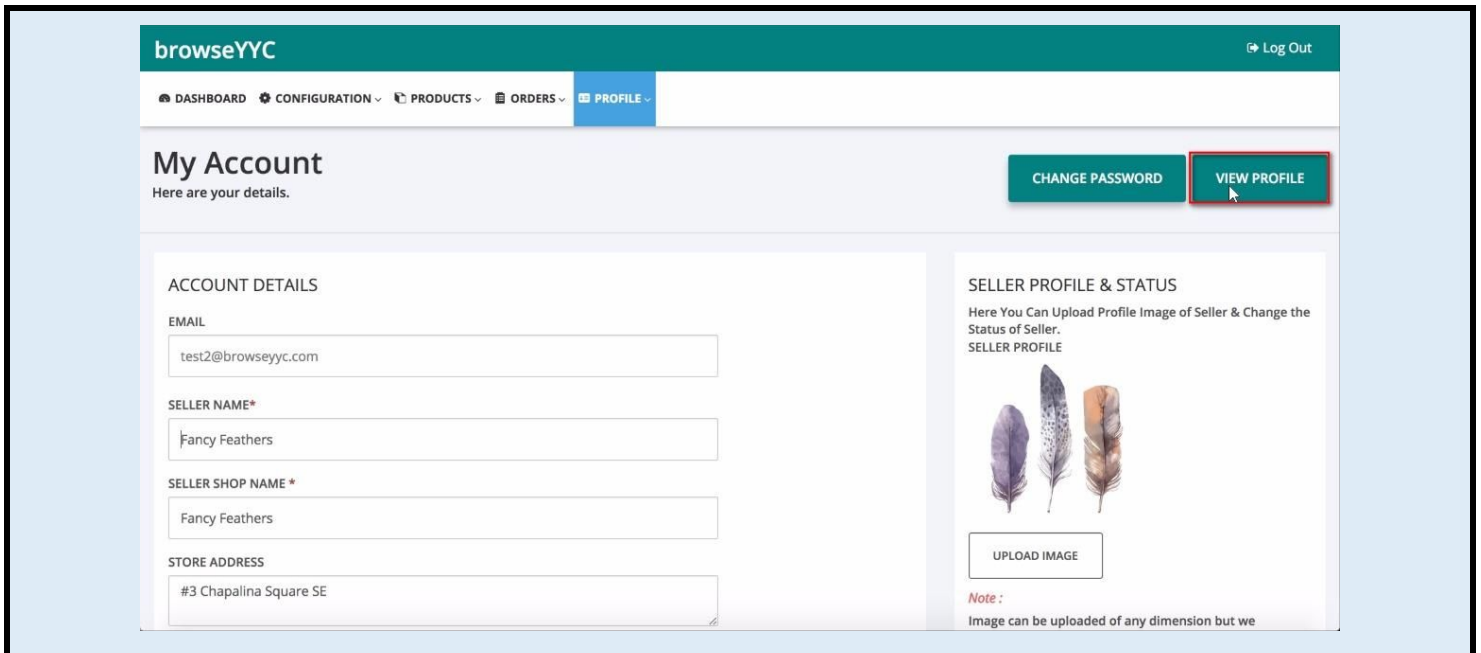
browseYYC

Log Out

DASHBOARD CONFIGURATION PRODUCTS ORDERS PROFILE

My Account
Here are your details.

CHANGE PASSWORD

VIEW PROFILE

ACCOUNT DETAILS

EMAIL

test2@browseyyc.com

SELLER NAME*

Fancy Feathers

SELLER SHOP NAME *

Fancy Feathers

STORE ADDRESS

#3 Chapalina Square SE

SELLER PROFILE & STATUS

Here You Can Upload Profile Image of Seller & Change the Status of Seller.

SELLER PROFILE

UPLOAD IMAGE

Note :

Image can be uploaded of any dimension but we